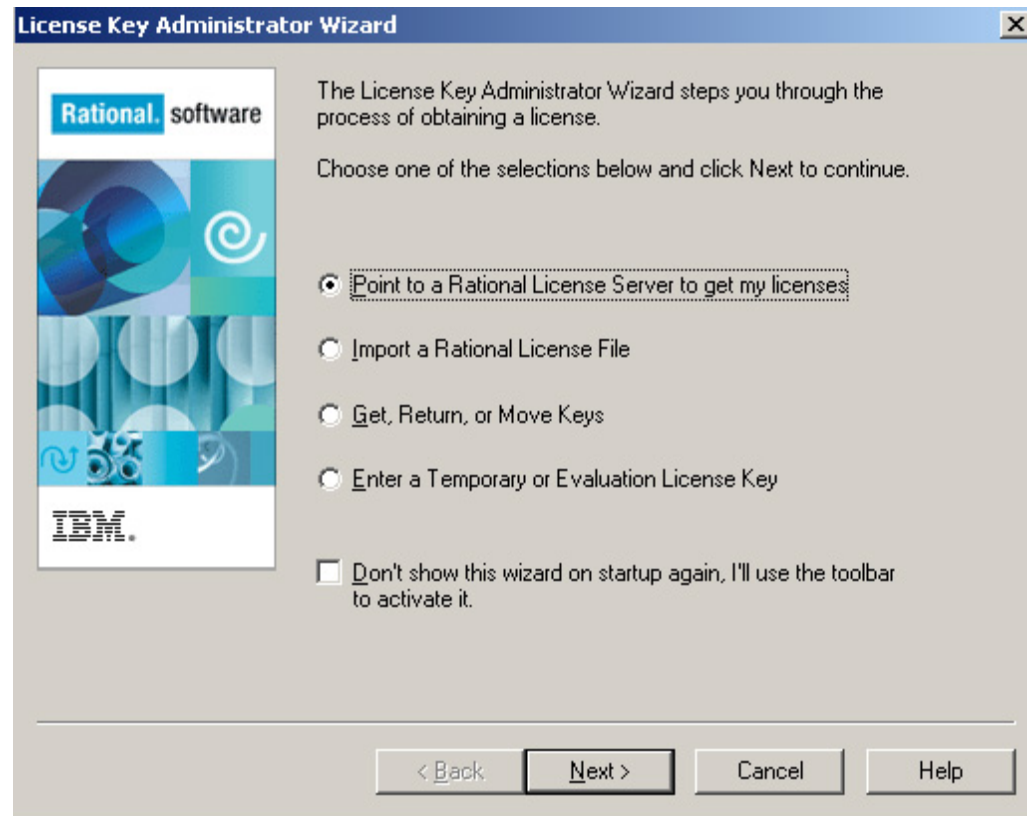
License Key Administrator Wizard

Rational. software

IBM.

The License Key Administrator Wizard steps you through the process of obtaining a license.

Choose one of the selections below and click Next to continue.

Point to a Rational License Server to get my licenses

Import a Rational License File

Get, Return, or Move Keys

Enter a Temporary or Evaluation License Key

Don't show this wizard on startup again, I'll use the toolbar to activate it.

< Back

Next >

Cancel

Help